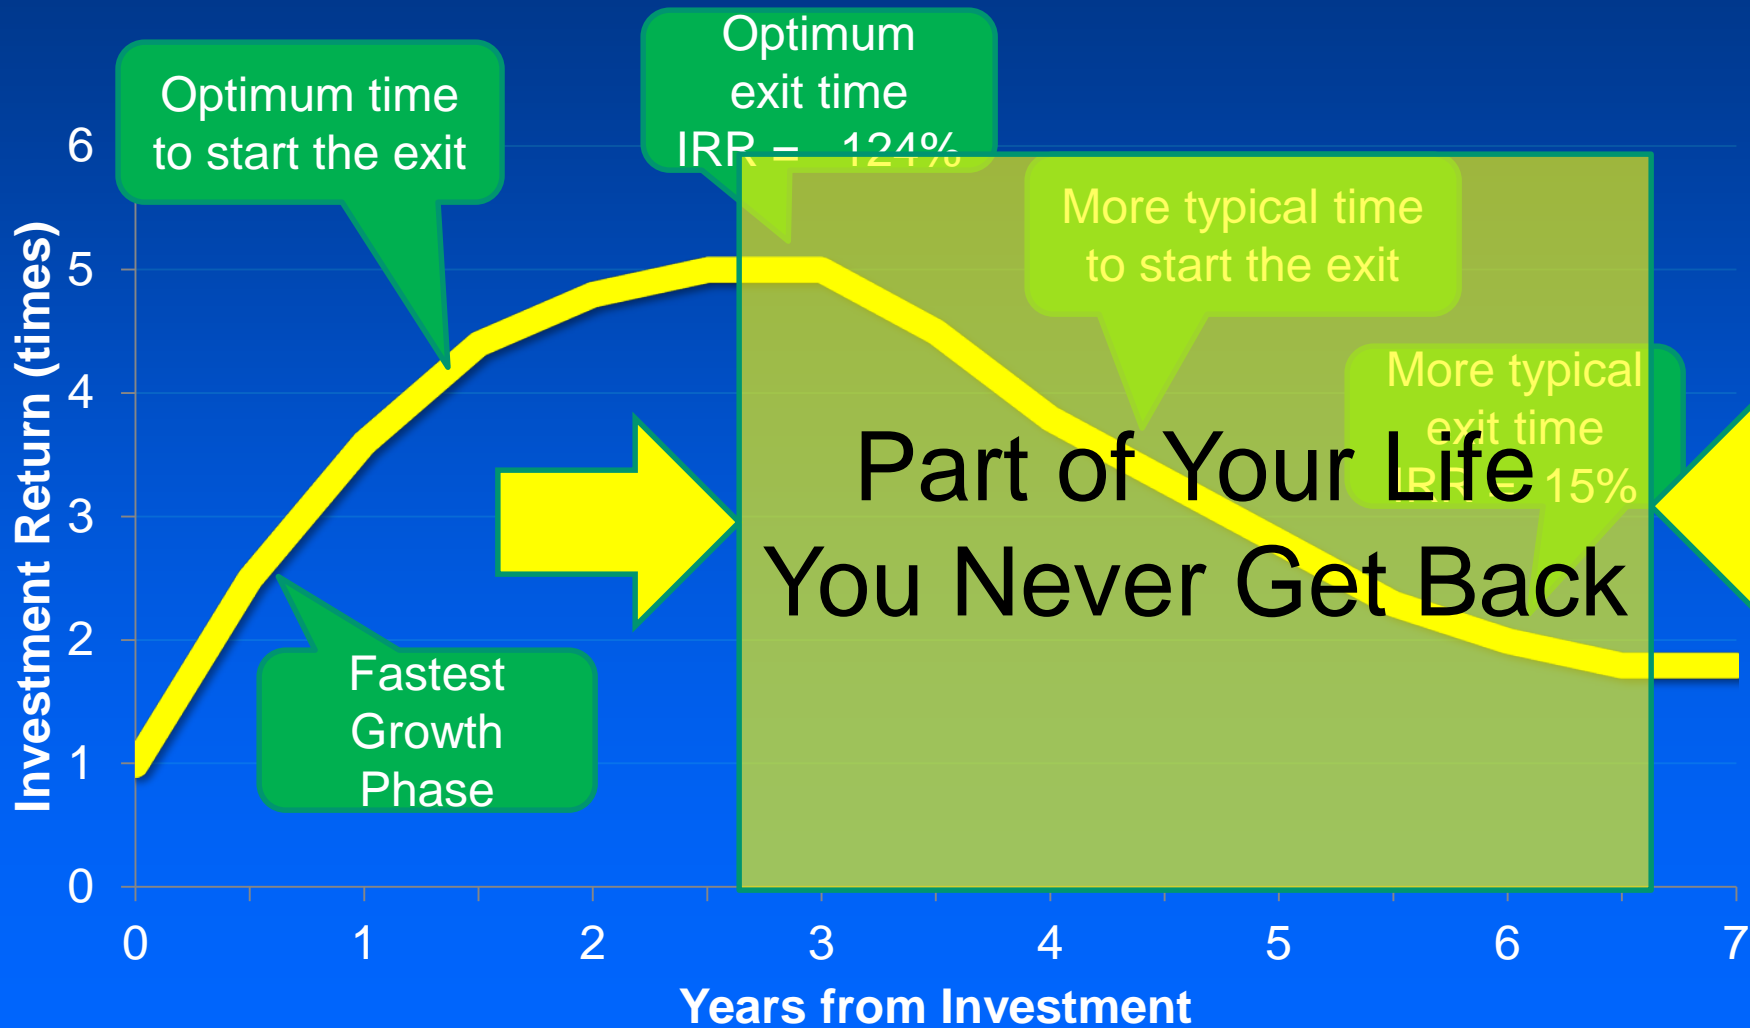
Optimum time to start the exit

Optimum exit time IRR = 124%

More typical time to start the exit

More typical exit time IRR = 15%

Part of Your Life You Never Get Back

Fastest Growth Phase

Investment Return (times)

6
5
4
3
2
1
0

0 1 2 3 4 5 6 7

Years from Investment